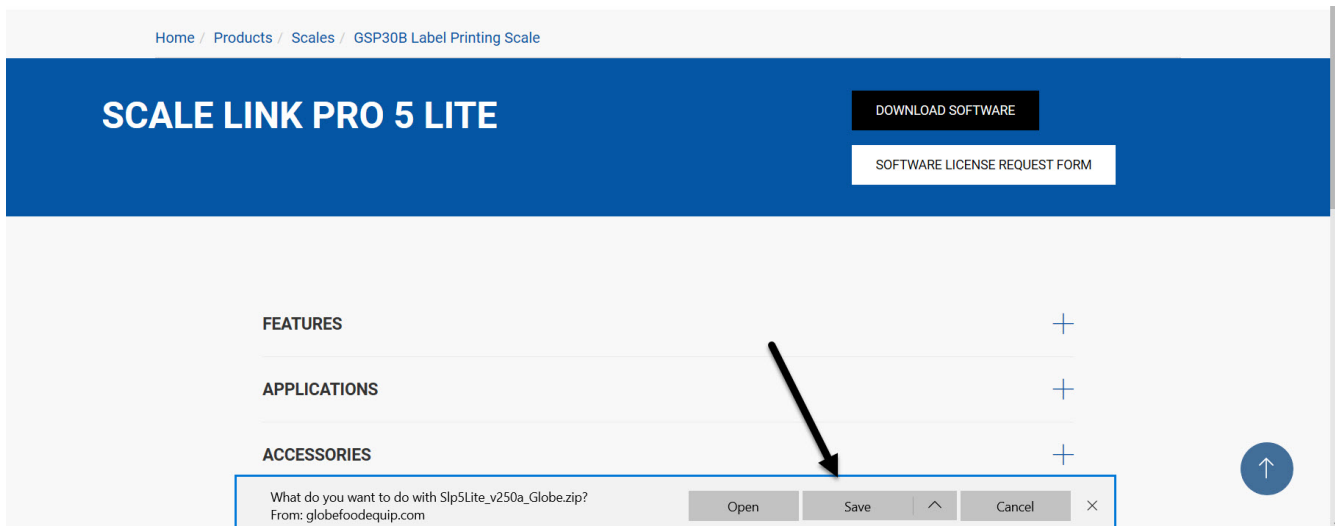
Home / Products / Scales / GSP30B Label Printing Scale

SCALE LINK PRO 5 LITE

DOWNLOAD SOFTWARE

SOFTWARE LICENSE REQUEST FORM

FEATURES

APPLICATIONS

ACCESSORIES

What do you want to do with Slp5Lite_v250a_Globe.zip?
From: globefoodequip.com

Open

Save

Cancel